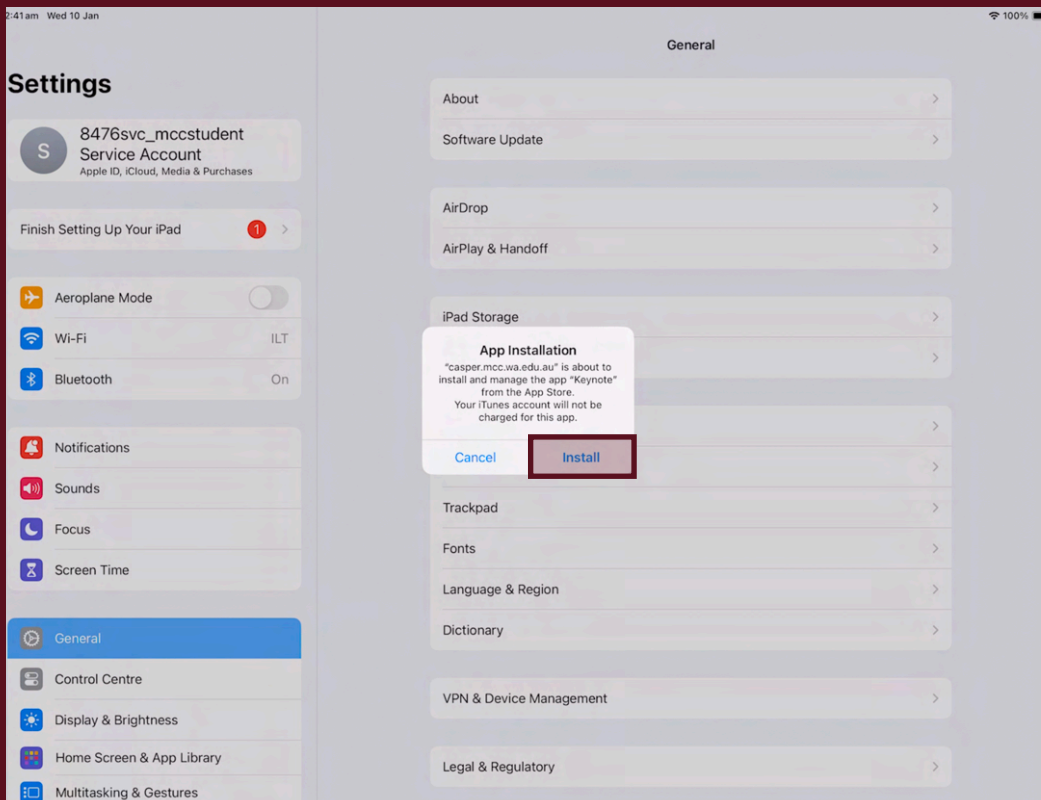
2:41am Wed 10 Jan

100%

Settings

S

8476svc_mccstudent Service Account
Apple ID, iCloud, Media & Purchases

Finish Setting Up Your iPad 1

Aeroplane Mode

Wi-Fi ILT

Bluetooth On

Notifications

Sounds

Focus

Screen Time

General

Control Centre

Display & Brightness

Home Screen & App Library

Multitasking & Gestures

General

About

Software Update

AirDrop

AirPlay & Handoff

iPad Storage

App Installation
"casper.mcc.wa.edu.au" is about to install and manage the app "Keynote" from the App Store.
Your iTunes account will not be charged for this app.

Cancel

Install

Trackpad

Fonts

Language & Region

Dictionary

VPN & Device Management

Legal & Regulatory